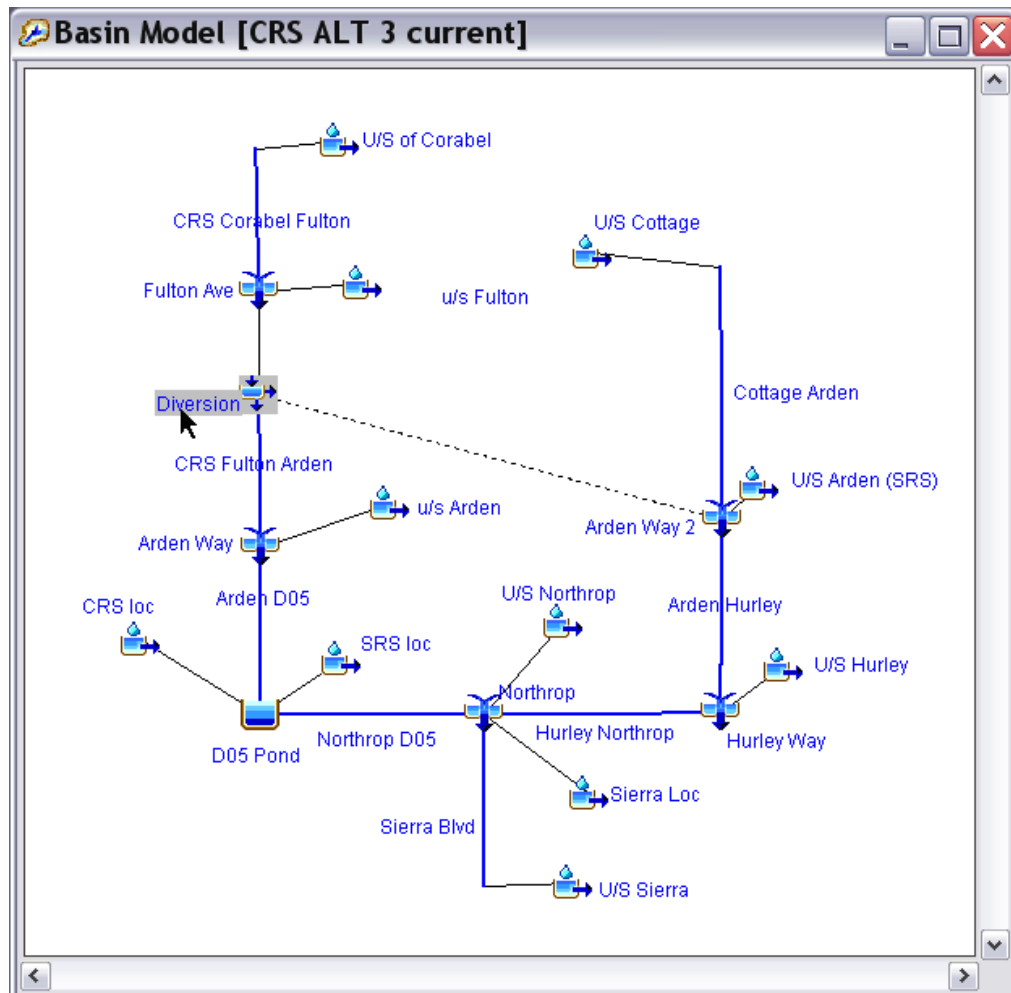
Basin Model [CRS ALT 3 current]

U/S of Corabel

CRS Corabel Fulton

U/S Cottage

Fulton Ave

u/s Fulton

Diversion

Cottage Arden

CRS Fulton Arden

U/S Arden (SRS)

u/s Arden

Arden Way 2

Arden Way

Arden D05

U/S Northrop

Arden Hurley

CRS loc

SRS loc

U/S Hurley

Northrop

D05 Pond

Northrop D05

Hurley Northrop

Hurley Way

Sierra Loc

Sierra Blvd

U/S Sierra